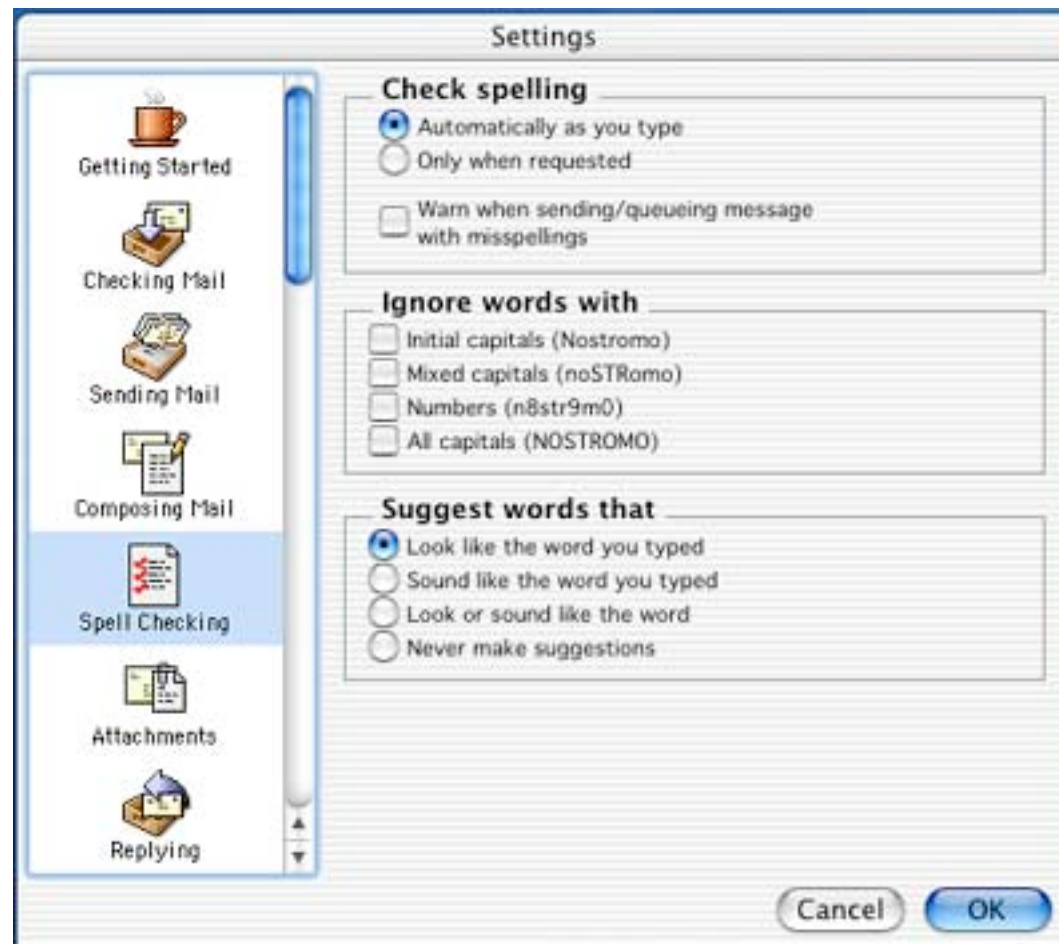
Settings

Getting Started

Checking Mail

Sending Mail

Composing Mail

Spell Checking

Attachments

Replying

Check spelling

Automatically as you type

Only when requested

Warn when sending/queueing message with misspellings

Ignore words with

Initial capitals (Nostromo)

Mixed capitals (noSTRomo)

Numbers (n8str9m0)

All capitals (NOSTROMO)

Suggest words that

Look like the word you typed

Sound like the word you typed

Look or sound like the word

Never make suggestions

Cancel

OK